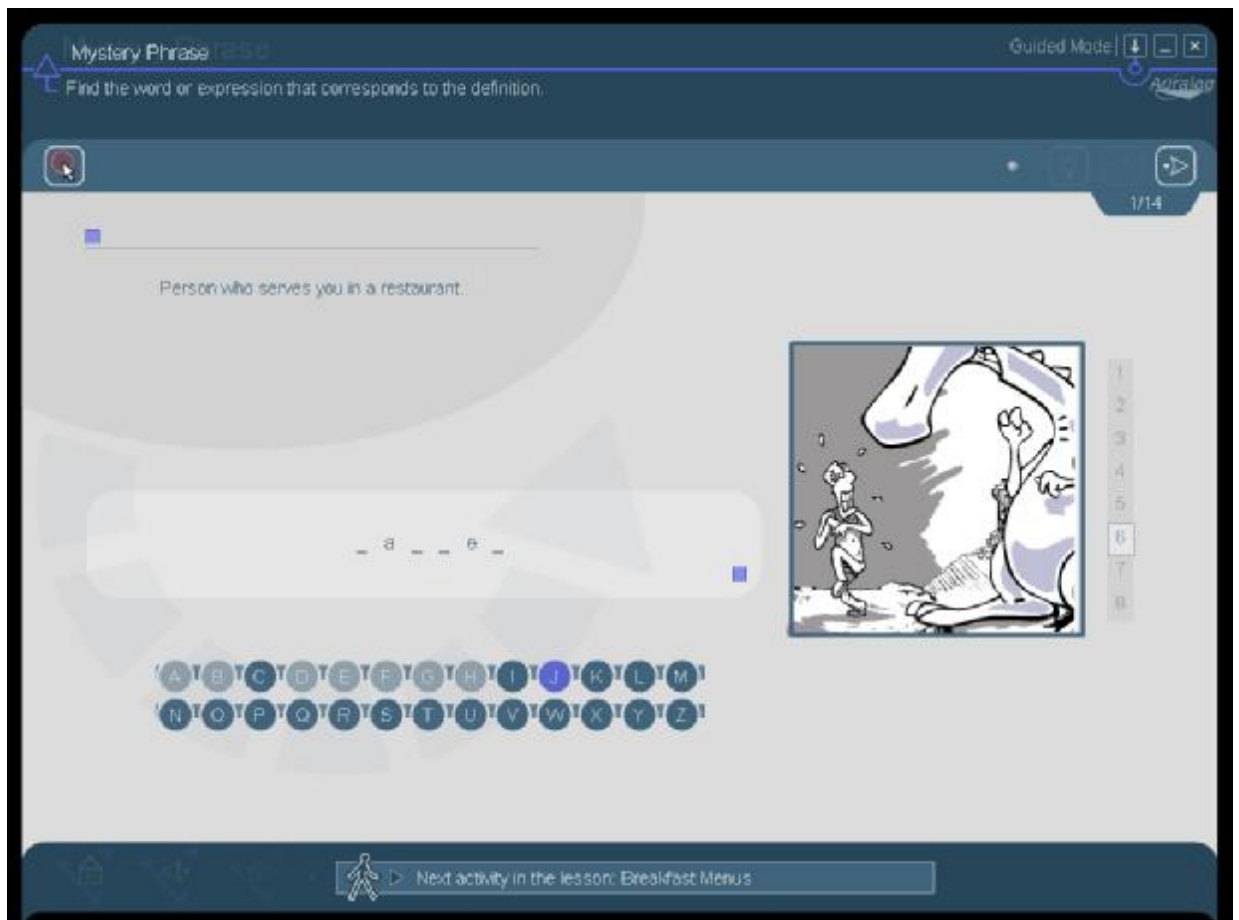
Mystery Phrase

Find the word or expression that corresponds to the definition.

Guided Mode

Auralog

1/14

Person who serves you in a restaurant.

_ a _ _ e _

1
2
3
4
5
6
7
8

A B C D E F G H I J K L M
N O P Q R S T U V W X Y Z

Next activity in the lesson: Breakfast Menus